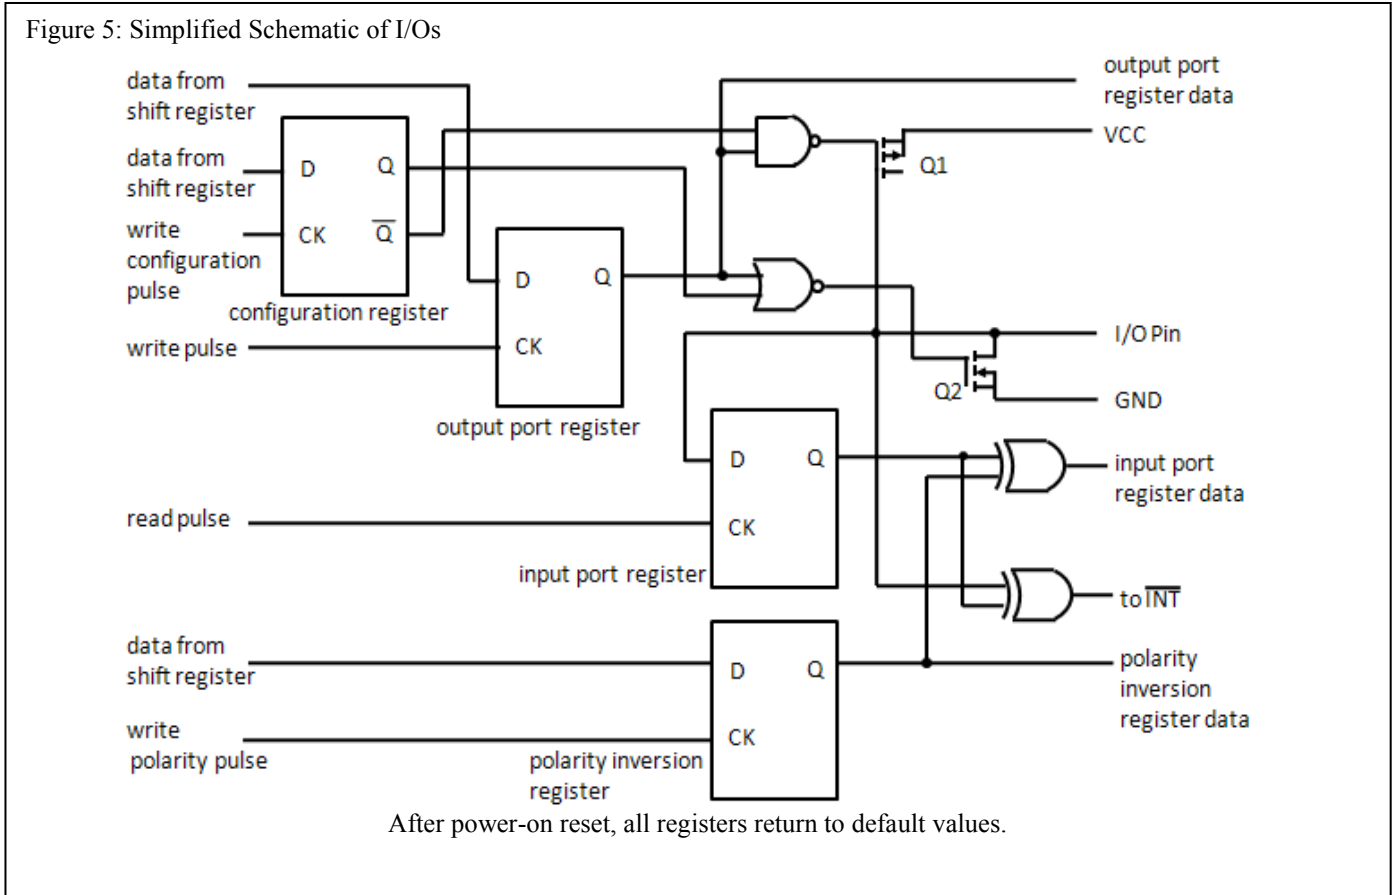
Figure 5: Simplified Schematic of I/Os

data from shift register

data from shift register

write configuration pulse

D

CK

Q

$\overline{Q}$

configuration register

write pulse

D

CK

Q

output port register

output port register data

VCC

Q1

I/O Pin

Q2

GND

read pulse

D

CK

Q

input port register

input port register data

to $\overline{INT}$

data from shift register

write polarity pulse

D

CK

Q

polarity inversion register

polarity inversion register data

After power-on reset, all registers return to default values.